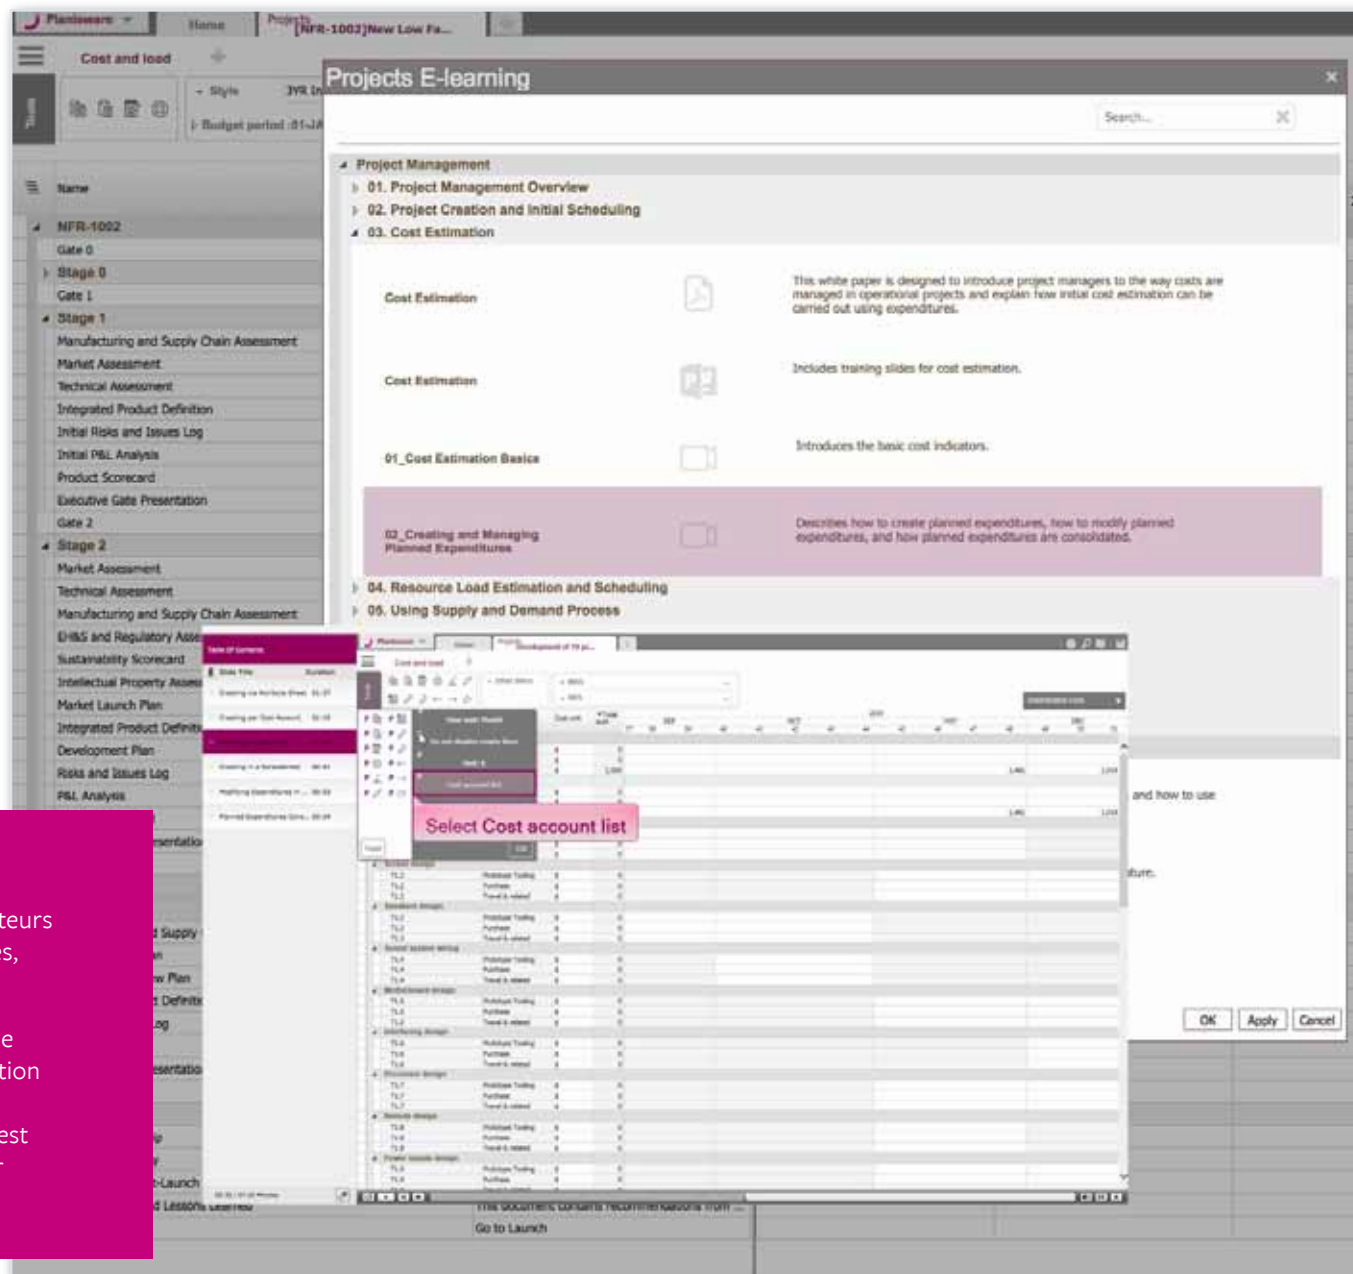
Planisware Home Projects [NFR-1002]New Low Fa...

Cost and load

Style 3YR In

Budget period :01-JA

Name

NFR-1002
Gate 0
Stage 0
Gate 1
Stage 1
Manufacturing and Supply Chain Assessment
Market Assessment
Technical Assessment
Integrated Product Definition
Initial Risks and Issues Log
Initial P&L Analysis
Product Scorecard
Executive Gate Presentation
Gate 2
Stage 2
Market Assessment
Technical Assessment
Manufacturing and Supply Chain Assessment
EH&S and Regulatory Asse
Sustainability Scorecard
Intellectual Property Asse
Market Launch Plan
Integrated Product Definiti
Development Plan
Risks and Issues Log
P&L Analysis

Projects E-learning

Search...

Project Management
01. Project Management Overview
02. Project Creation and Initial Scheduling
03. Cost Estimation

Cost Estimation — This white paper is designed to introduce project managers to the way costs are managed in operational projects and explain how initial cost estimation can be carried out using expenditures.

Cost Estimation — Includes training slides for cost estimation.

01_Cost Estimation Basics — Introduces the basic cost indicators.

02_Creating and Managing Planned Expenditures — Describes how to create planned expenditures, how to modify planned expenditures, and how planned expenditures are consolidated.

04. Resource Load Estimation and Scheduling
05. Using Supply and Demand Process

and how to use

ture.

OK Apply Cancel

Select Cost account list

Go to Launch

teurs
s,
e
tion
est